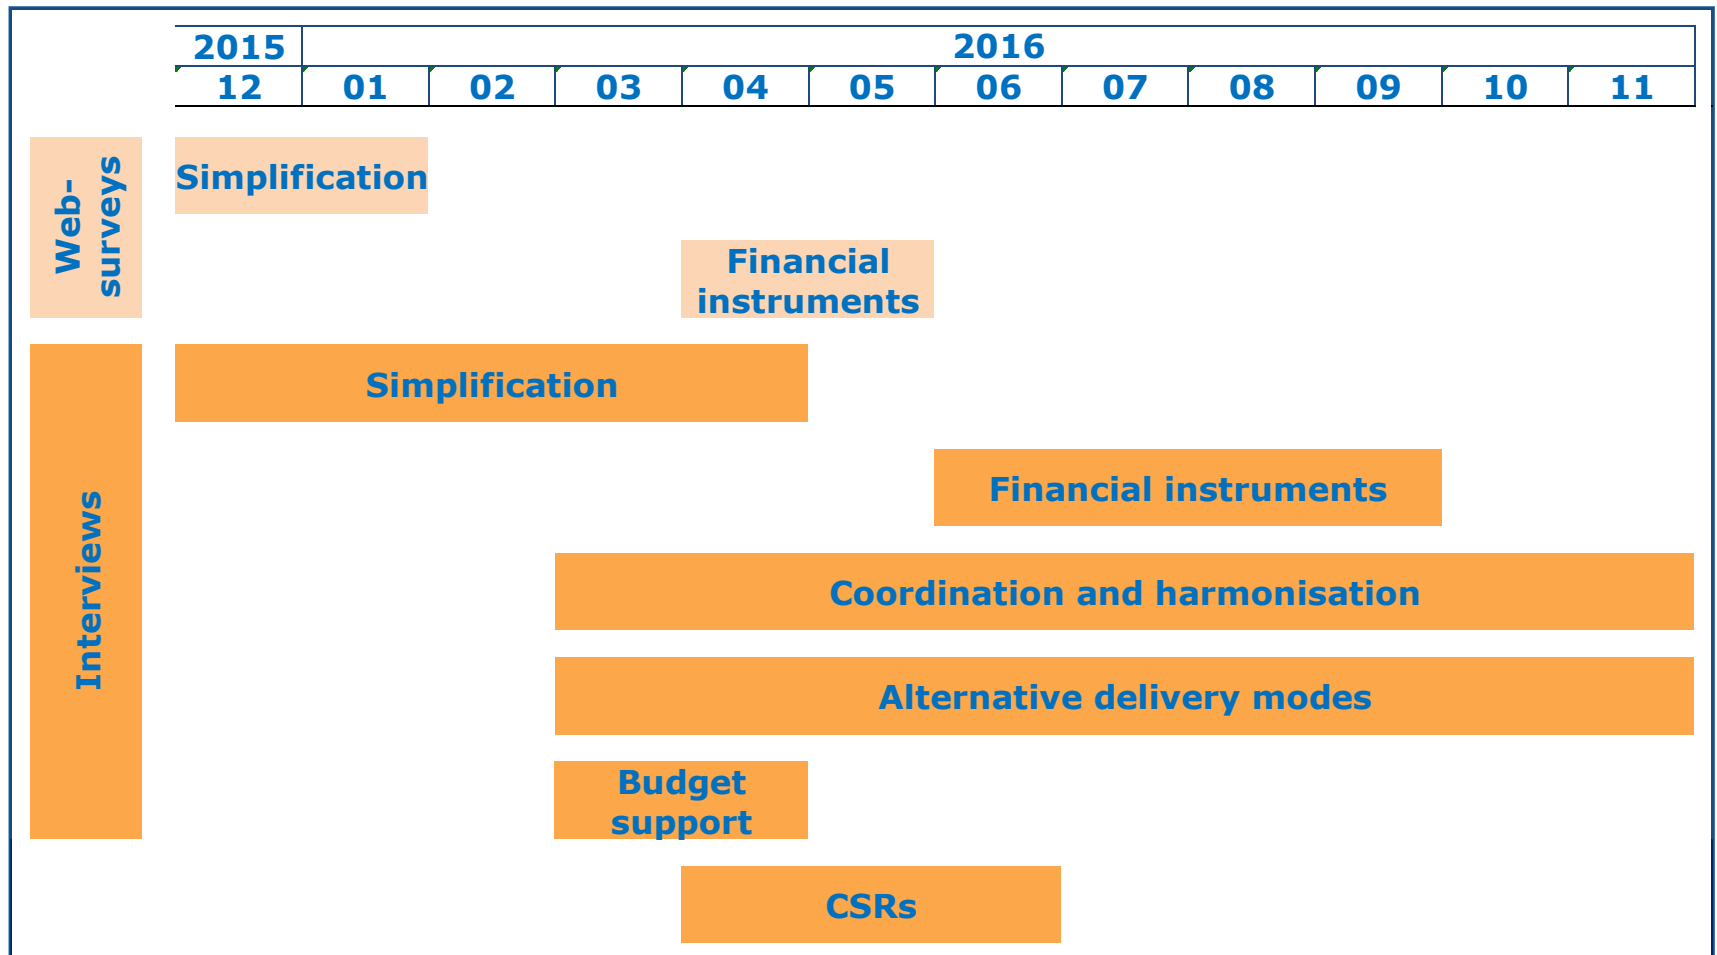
| 2015 | 2016 | | | | | | | | | | |
|---|---|---|---|---|---|---|---|---|---|---|---|
| 12 | 01 | 02 | 03 | 04 | 05 | 06 | 07 | 08 | 09 | 10 | 11 |

Web-surveys

Simplification

Financial instruments

Interviews

Simplification

Financial instruments

Coordination and harmonisation

Alternative delivery modes

Budget support

CSRs